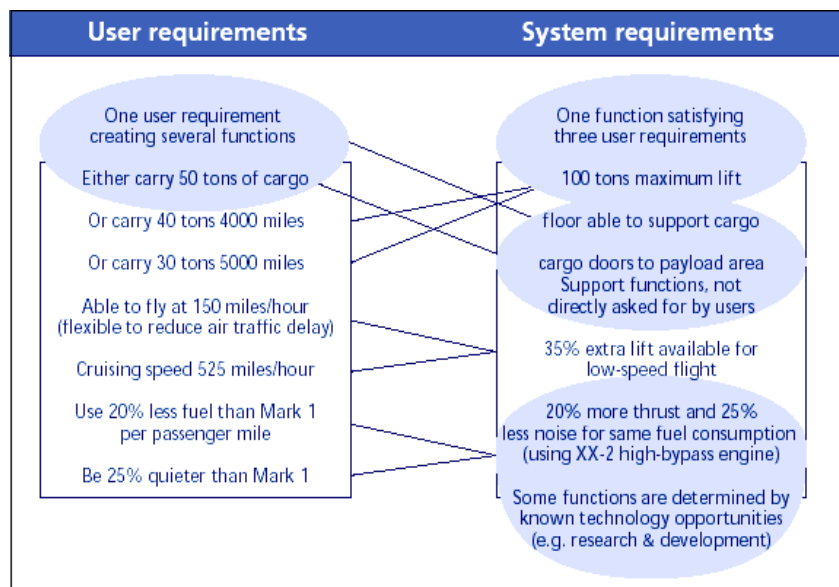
User requirements

System requirements

One user requirement creating several functions

Either carry 50 tons of cargo

Or carry 40 tons 4000 miles

Or carry 30 tons 5000 miles

Able to fly at 150 miles/hour (flexible to reduce air traffic delay)

Cruising speed 525 miles/hour

Use 20% less fuel than Mark 1 per passenger mile

Be 25% quieter than Mark 1

One function satisfying three user requirements

100 tons maximum lift

floor able to support cargo

cargo doors to payload area

Support functions, not directly asked for by users

35% extra lift available for low-speed flight

20% more thrust and 25% less noise for same fuel consumption (using XX-2 high-bypass engine)

Some functions are determined by known technology opportunities (e.g. research & development)